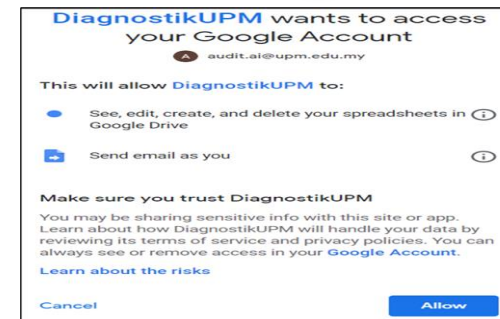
DiagnostikUPM wants to access your Google Account

A audit.ai@upm.edu.my

This will allow DiagnostikUPM to:

See, edit, create, and delete your spreadsheets in Google Drive ⓘ

Send email as you ⓘ

Make sure you trust DiagnostikUPM

You may be sharing sensitive info with this site or app. Learn about how DiagnostikUPM will handle your data by reviewing its terms of service and privacy policies. You can always see or remove access in your Google Account.

Learn about the risks

Cancel

Allow